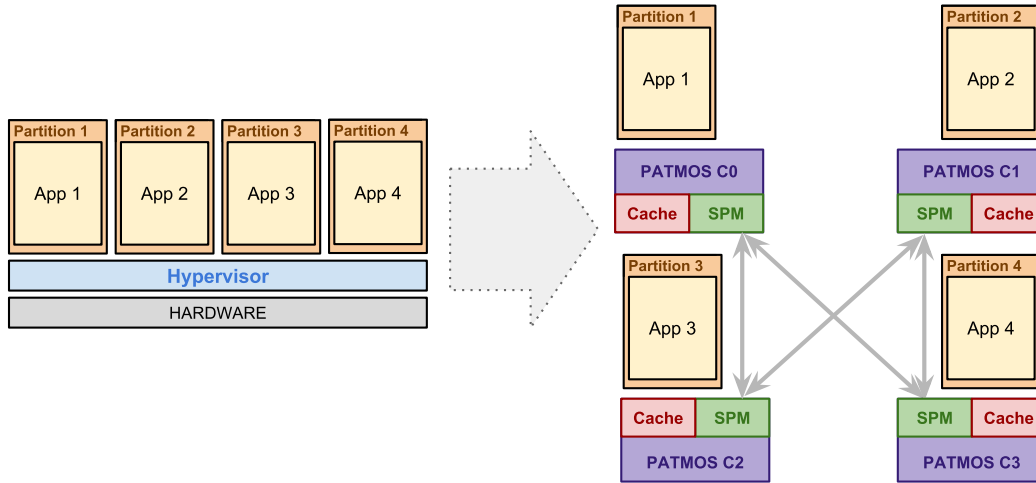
Partition 1
App 1
Partition 2
App 2
Partition 3
App 3
Partition 4
App 4
Hypervisor
HARDWARE

Partition 1
App 1
PATMOS C0
Cache
SPM

Partition 2
App 2
PATMOS C1
SPM
Cache

Partition 3
App 3
Cache
SPM
PATMOS C2

Partition 4
App 4
SPM
Cache
PATMOS C3